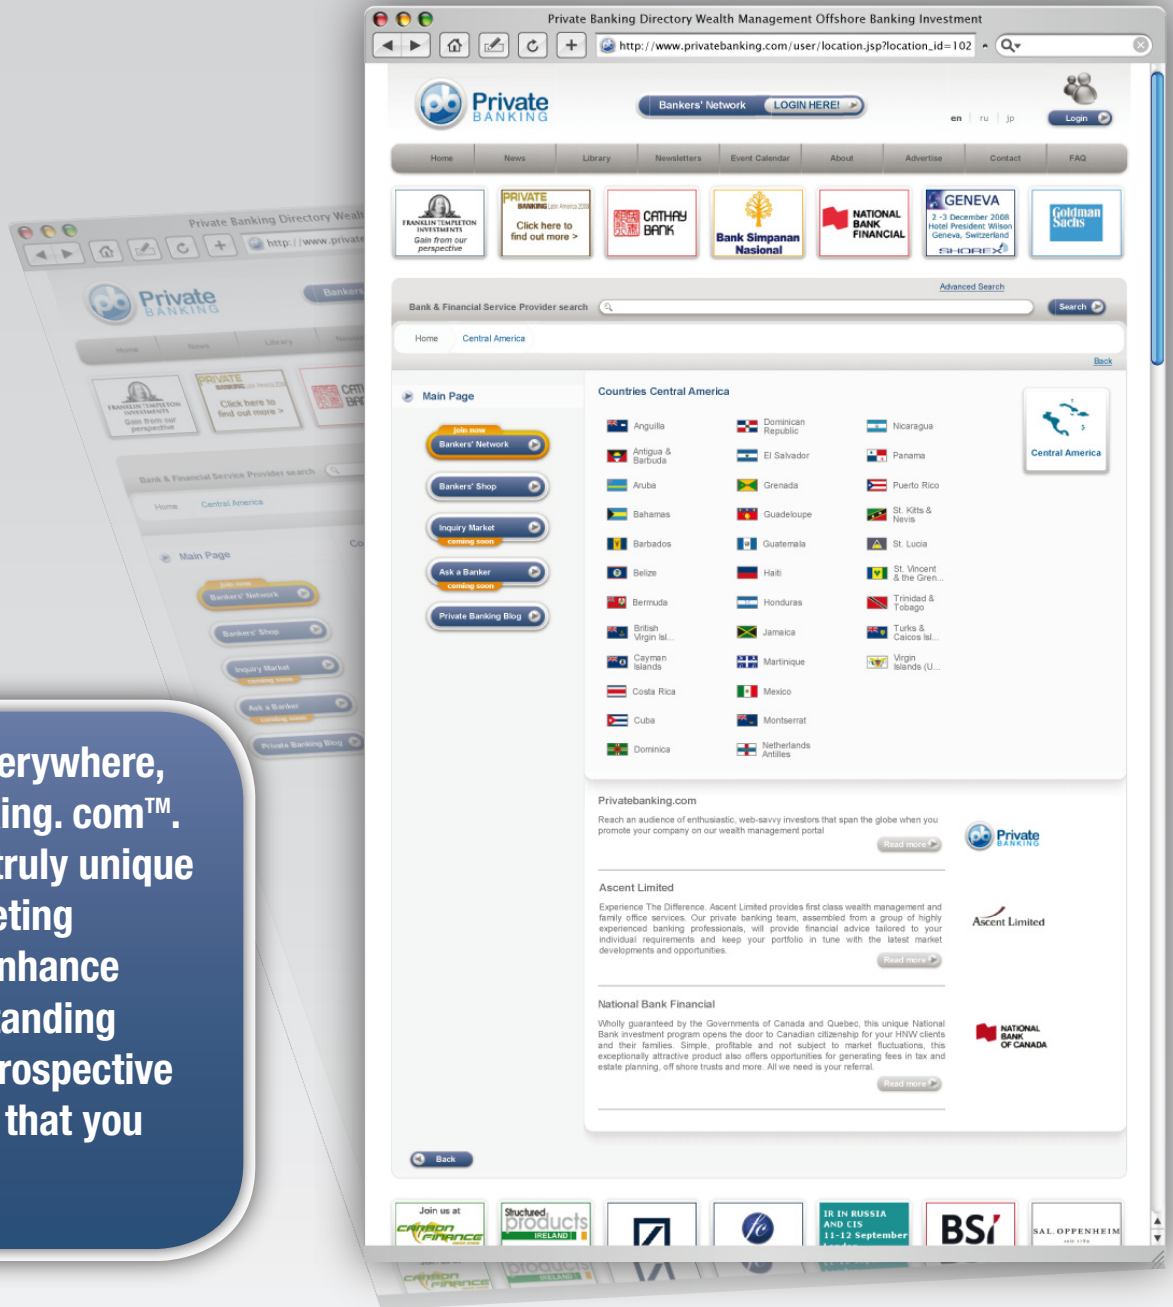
erywhere,
ing. com™.
truly unique
eting
nhance
anding
rospective
that you

Private Banking Directory Wealth Management Offshore Banking Investment

http://www.privatebanking.com/user/location.jsp?location_id=102

Private BANKING

Bankers' Network LOGIN HERE!

en | ru | jp

Login

Home | News | Library | Newsletters | Event Calendar | About | Advertise | Contact | FAQ

FRANKLIN TEMPLETON INVESTMENTS Gain from our perspective

PRIVATE BANKING Latin America 2008 Click here to find out more >

CATHAY BANK

Bank Simpanan Nasional

NATIONAL BANK FINANCIAL

GENEVA 2-3 December 2008 Hotel President Wilson Geneva, Switzerland

Goldman Sachs

Advanced Search

Bank & Financial Service Provider search

Search

Home | Central America

Back

Main Page

Join now Bankers' Network

Bankers' Shop

Inquiry Market coming soon

Ask a Banker coming soon

Private Banking Blog

Countries Central America

| | | |
|---|---|---|
| Anguilla | Dominican Republic | Nicaragua |
| Antigua & Barbuda | El Salvador | Panama |
| Aruba | Grenada | Puerto Rico |
| Bahamas | Guadeloupe | St. Kitts & Nevis |
| Barbados | Guatemala | St. Lucia |
| Belize | Haiti | St. Vincent & the Gren... |
| Bermuda | Honduras | Trinidad & Tobago |
| British Virgin Isl... | Jamaica | Turks & Caicos Isl... |
| Cayman Islands | Martinique | Virgin Islands (U... |
| Costa Rica | Mexico | |
| Cuba | Montserrat | |
| Dominica | Netherlands Antilles | |

Central America

Privatebanking.com

Reach an audience of enthusiastic, web-savvy investors that span the globe when you promote your company on our wealth management portal

Read more

Ascent Limited

Experience The Difference. Ascent Limited provides first class wealth management and family office services. Our private banking team, assembled from a group of highly experienced banking professionals, will provide financial advice tailored to your individual requirements and keep your portfolio in tune with the latest market developments and opportunities.

Read more

Ascent Limited

National Bank Financial

Wholly guaranteed by the Governments of Canada and Quebec, this unique National Bank investment program opens the door to Canadian citizenship for your HNW clients and their families. Simple, profitable and not subject to market fluctuations, this exceptionally attractive product also offers opportunities for generating fees in tax and estate planning, off shore trusts and more. All we need is your referral.

Read more

NATIONAL BANK OF CANADA

Back

Join us at CARBON FINANCE

Structured products IRELAND

IR IN RUSSIA AND CIS 11-12 September

BSI

SAL. OPPENHEIM